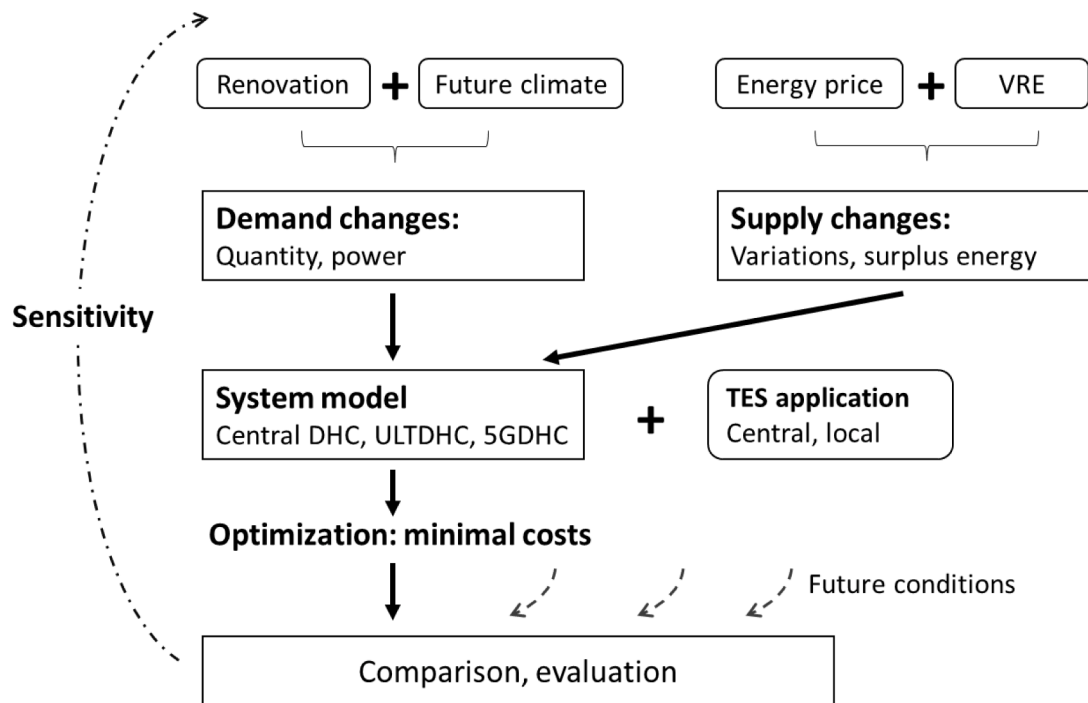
Renovation + Future climate

Energy price + VRE

Demand changes:
Quantity, power

Supply changes:
Variations, surplus energy

Sensitivity

System model
Central DHC, ULTDHC, 5GDHC

+

TES application
Central, local

Optimization: minimal costs

Future conditions

Comparison, evaluation